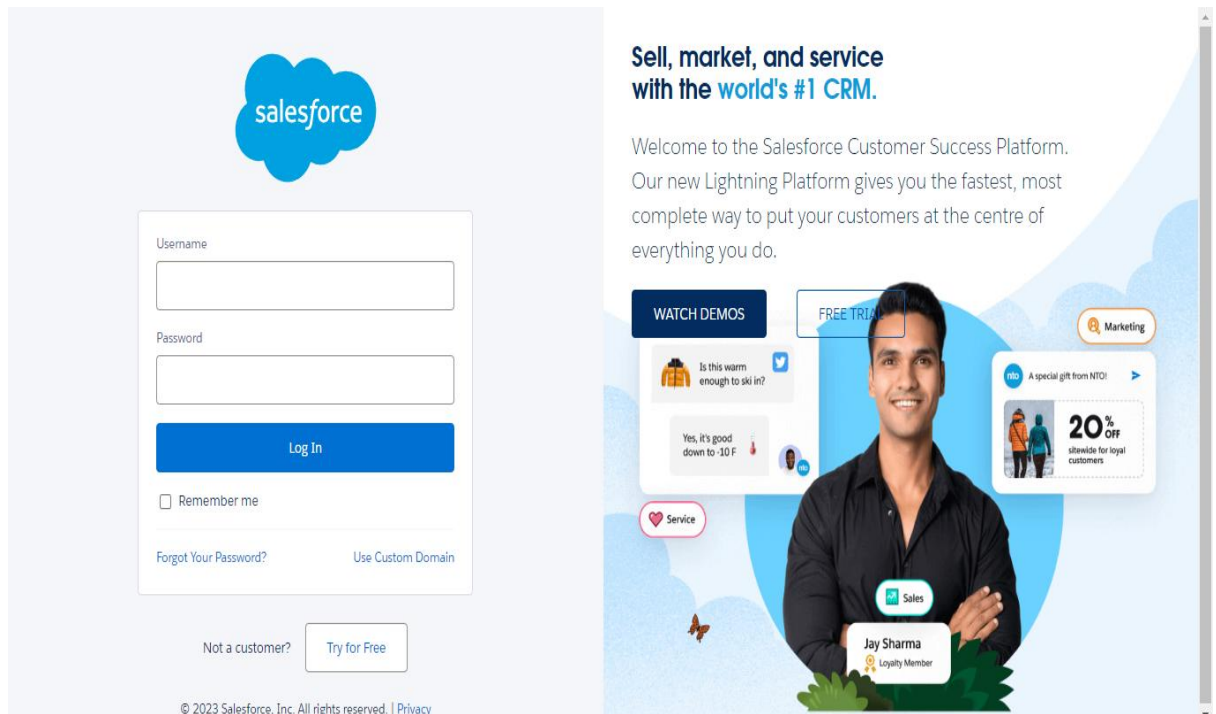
salesforce

Username

Password

Log In

Remember me

Forgot Your Password?

Use Custom Domain

Not a customer? Try for Free

© 2023 Salesforce, Inc. All rights reserved. | Privacy

Sell, market, and service with the world's #1 CRM.

Welcome to the Salesforce Customer Success Platform. Our new Lightning Platform gives you the fastest, most complete way to put your customers at the centre of everything you do.

WATCH DEMOS

FREE TRIAL

Marketing

Is this warm enough to ski in?

Yes, it's good down to -10 F

nto

nto A special gift from NTO!

20% OFF sitewide for loyal customers

Service

Sales

Jay Sharma
Loyalty Member